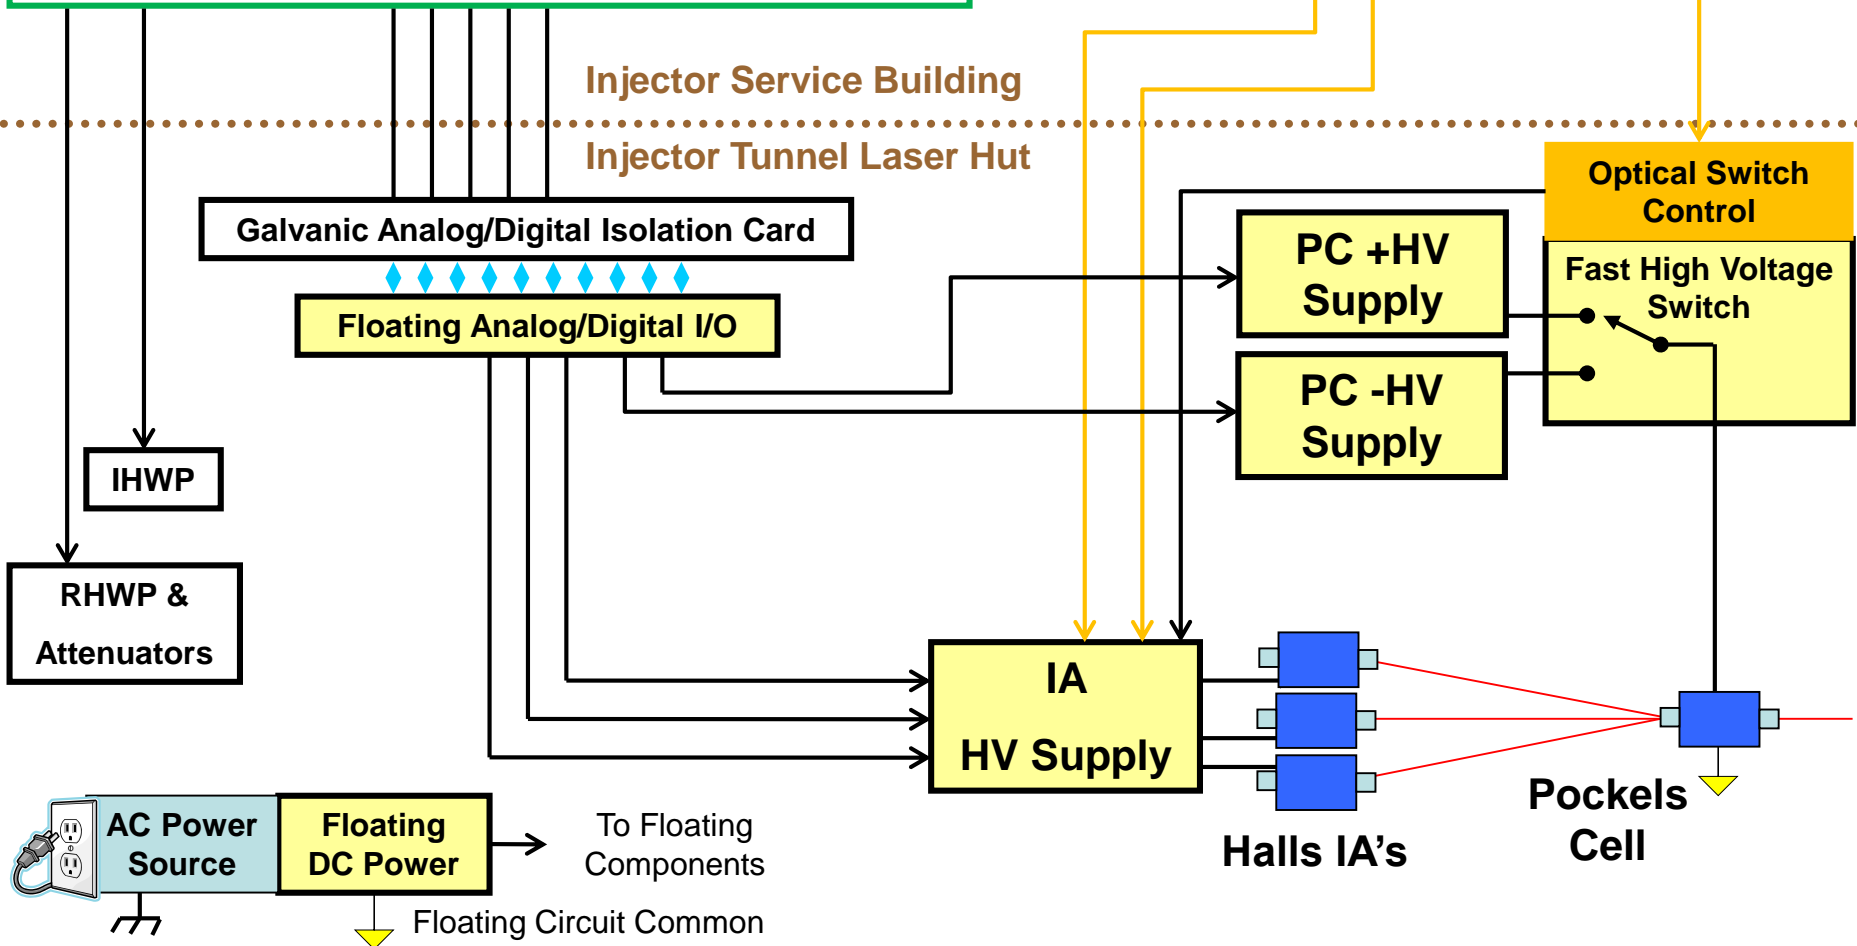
Injector Service Building

Injector Tunnel Laser Hut

Optical Switch Control

Fast High Voltage Switch

Galvanic Analog/Digital Isolation Card

Floating Analog/Digital I/O

PC +HV Supply

PC -HV Supply

IHWP

RHWP & Attenuators

IA

HV Supply

Halls IA's

Pockels Cell

AC Power Source

Floating DC Power

To Floating Components

Floating Circuit Common